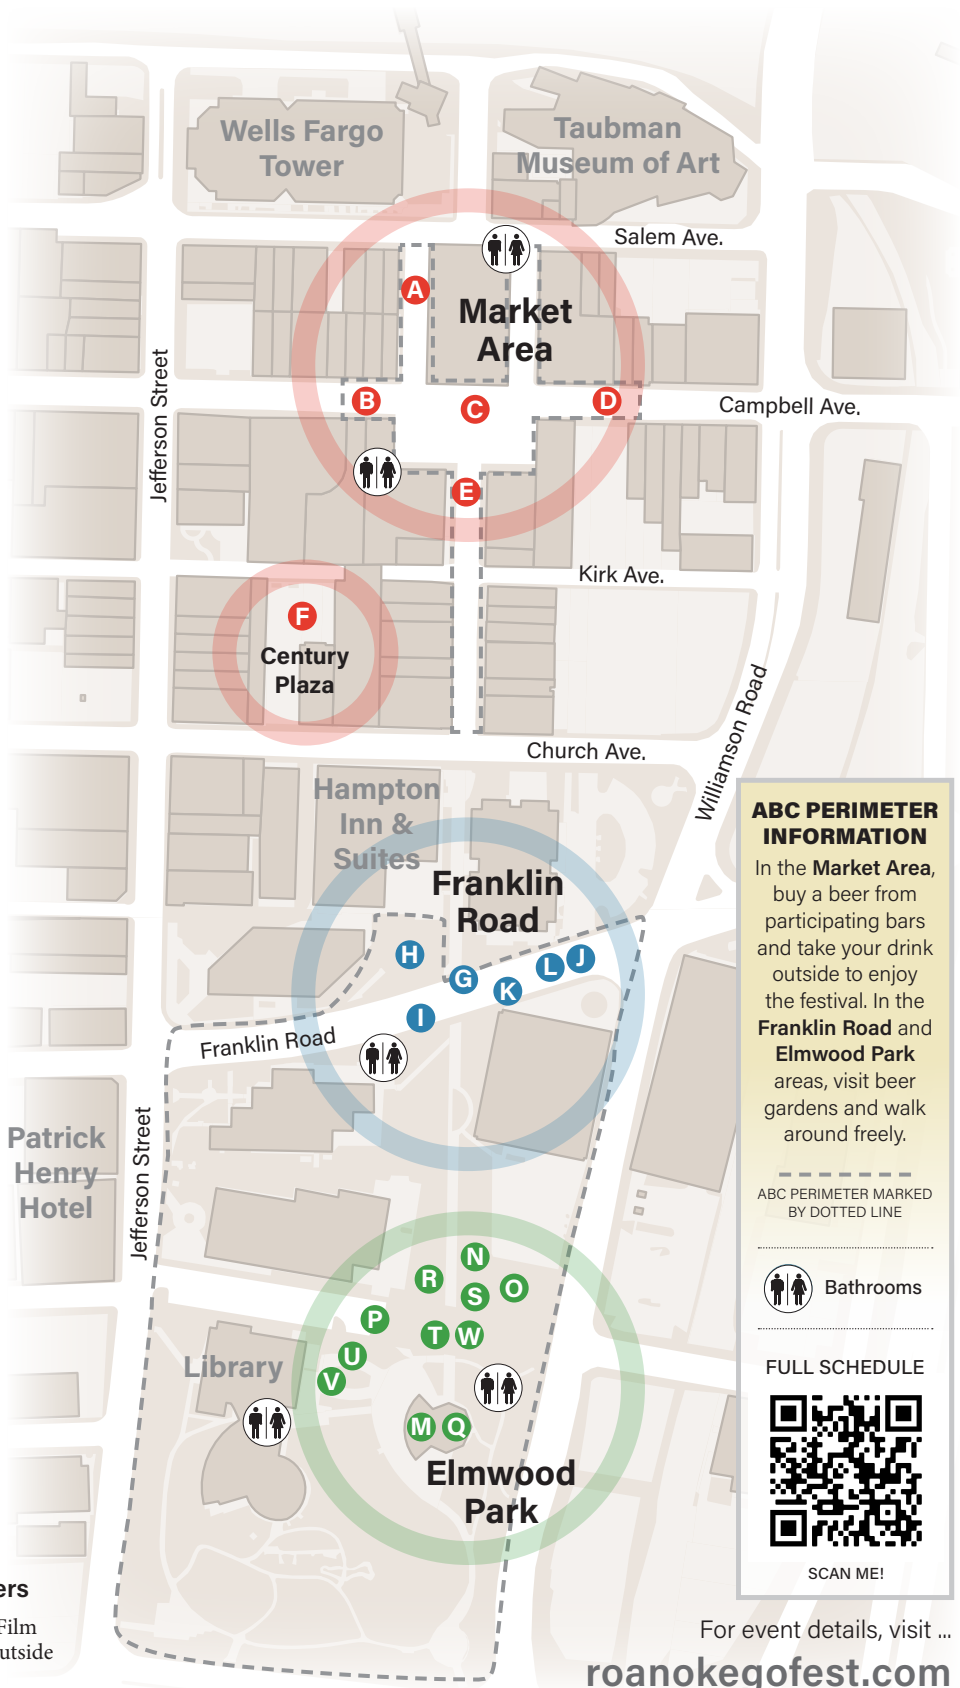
Wells Fargo Tower

Taubman Museum of Art

Salem Ave.

A

Market Area

B

C

D

Campbell Ave.

E

Jefferson Street

Kirk Ave.

F

Century Plaza

Williamson Road

Church Ave.

Hampton Inn & Suites

Franklin Road

H

G

L

J

K

I

Franklin Road

Patrick Henry Hotel

Jefferson Street

N

R

O

S

P

T

W

U

V

Library

M

Q

Elmwood Park

ers

Film
utside

ABC PERIMETER INFORMATION

In the **Market Area**, buy a beer from participating bars and take your drink outside to enjoy the festival. In the **Franklin Road** and **Elmwood Park** areas, visit beer gardens and walk around freely.

ABC PERIMETER MARKED BY DOTTED LINE

Bathrooms

FULL SCHEDULE

SCAN ME!

For event details, visit ...

roanokegofest.com